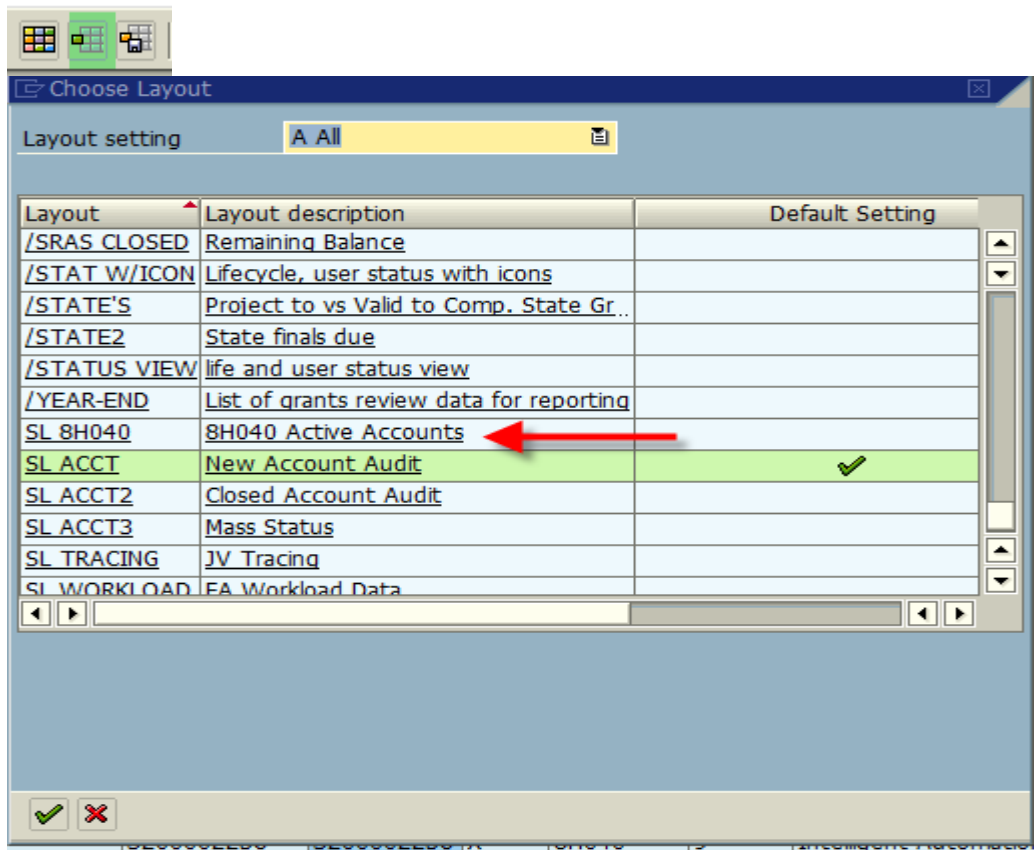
Choose Layout

Layout setting A All

| Layout | Layout description | Default Setting |
|---|---|---|
| /SRAS CLOSED | Remaining Balance | |
| /STAT W/ICON | Lifecycle, user status with icons | |
| /STATE'S | Project to vs Valid to Comp. State Gr.. | |
| /STATE2 | State finals due | |
| /STATUS VIEW | life and user status view | |
| /YEAR-END | List of grants review data for reporting | |
| SL 8H040 | 8H040 Active Accounts | |
| SL ACCT | New Account Audit | ✓ |
| SL ACCT2 | Closed Account Audit | |
| SL ACCT3 | Mass Status | |
| SL TRACING | JV Tracing | |
| SL WORKLOAD | FA Workload Data | |